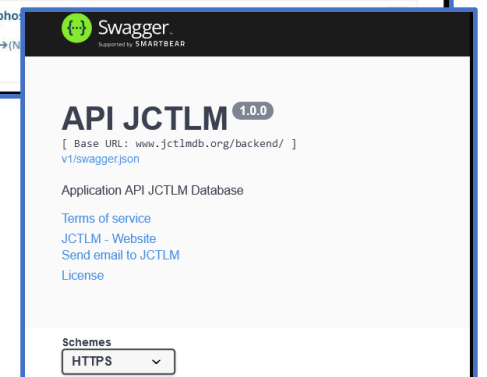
phos
→(N

Swagger
Supported by SMARTBEAR

API JCTLM 1.0.0
[ Base URL: www.jctlmdb.org/backend/ ]
v1/swagger.json

Application API JCTLM Database

Terms of service
JCTLM - Website
Send email to JCTLM
License

Schemes
HTTPS